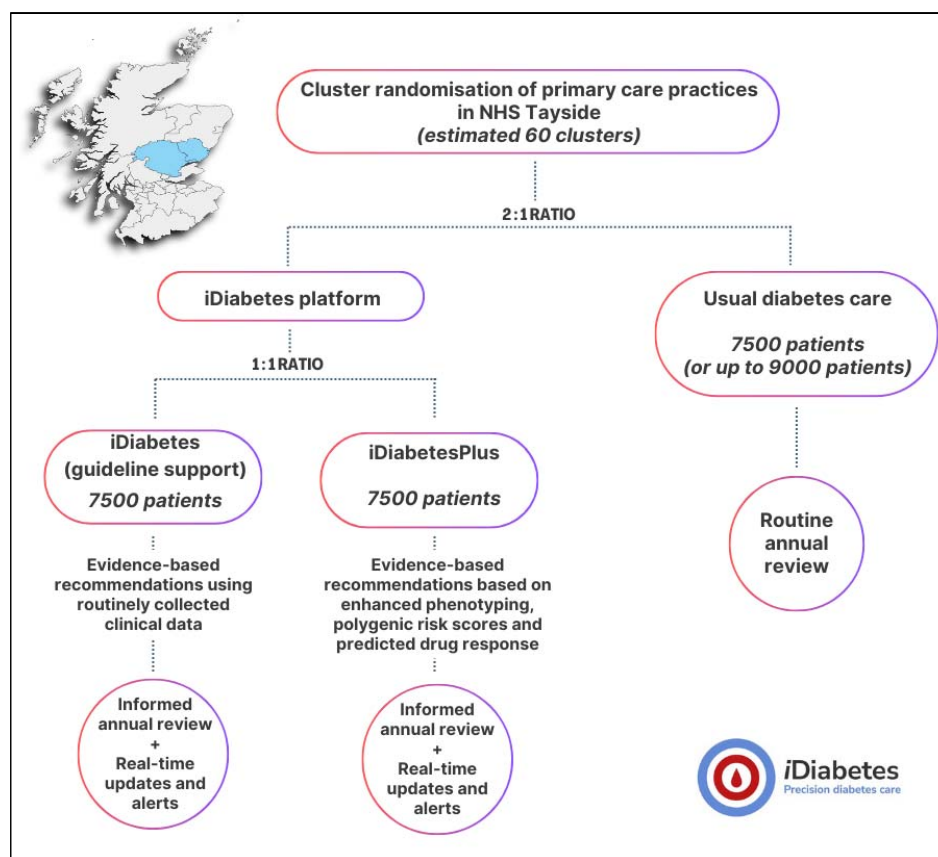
Cluster randomisation of primary care practices in NHS Tayside
(estimated 60 clusters)

2:1 RATIO

iDiabetes platform

Usual diabetes care

7500 patients
(or up to 9000 patients)

1:1 RATIO

iDiabetes
(guideline support)
7500 patients

iDiabetesPlus

7500 patients

Evidence-based recommendations using routinely collected clinical data

Evidence-based recommendations based on enhanced phenotyping, polygenic risk scores and predicted drug response

Routine annual review

Informed annual review
+
Real-time updates and alerts

Informed annual review
+
Real-time updates and alerts

iDiabetes
Precision diabetes care